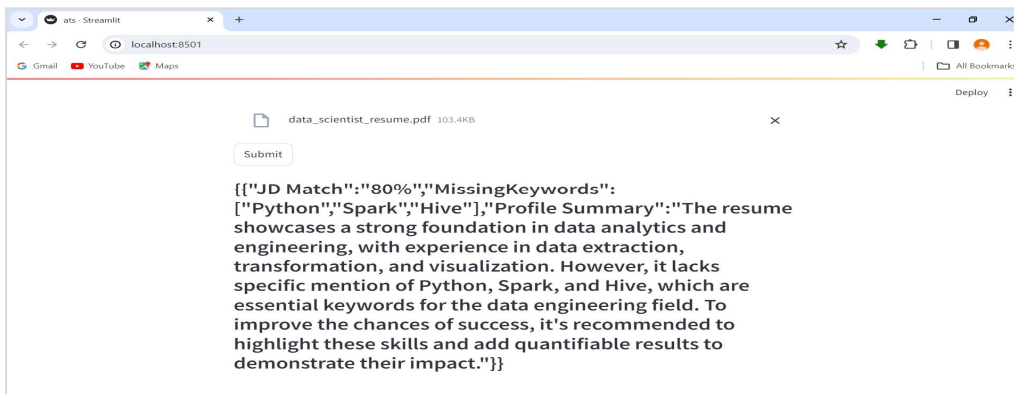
ats · Streamlit
localhost:8501
Gmail YouTube Maps
All Bookmarks
Deploy

data_scientist_resume.pdf 103.4KB

Submit

{{"JD Match":"80%","MissingKeywords":["Python","Spark","Hive"],"Profile Summary":"The resume showcases a strong foundation in data analytics and engineering, with experience in data extraction, transformation, and visualization. However, it lacks specific mention of Python, Spark, and Hive, which are essential keywords for the data engineering field. To improve the chances of success, it's recommended to highlight these skills and add quantifiable results to demonstrate their impact."}}